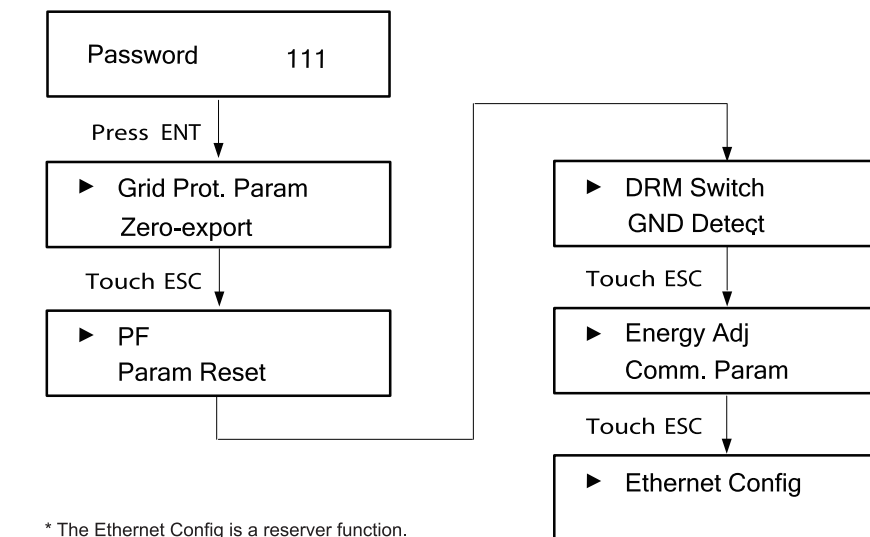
Password 111

Press ENT

► Grid Prot. Param
Zero-export

Touch ESC

► PF
Param Reset

► DRM Switch
GND Detect

Touch ESC

► Energy Adj
Comm. Param

Touch ESC

► Ethernet Config

* The Ethernet Config is a reserver function.